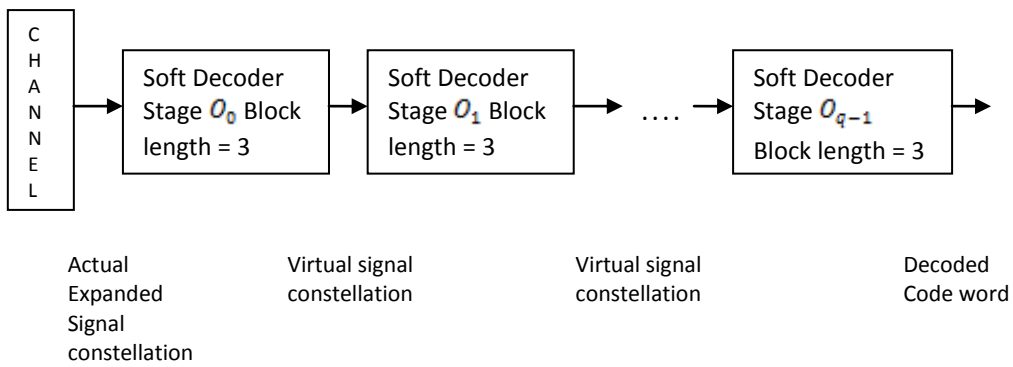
C
H
A
N
N
E
L

Soft Decoder Stage $O_0$ Block length = 3

Soft Decoder Stage $O_1$ Block length = 3

. . . .

Soft Decoder Stage $O_{q-1}$ Block length = 3

Actual Expanded Signal constellation

Virtual signal constellation

Virtual signal constellation

Decoded Code word